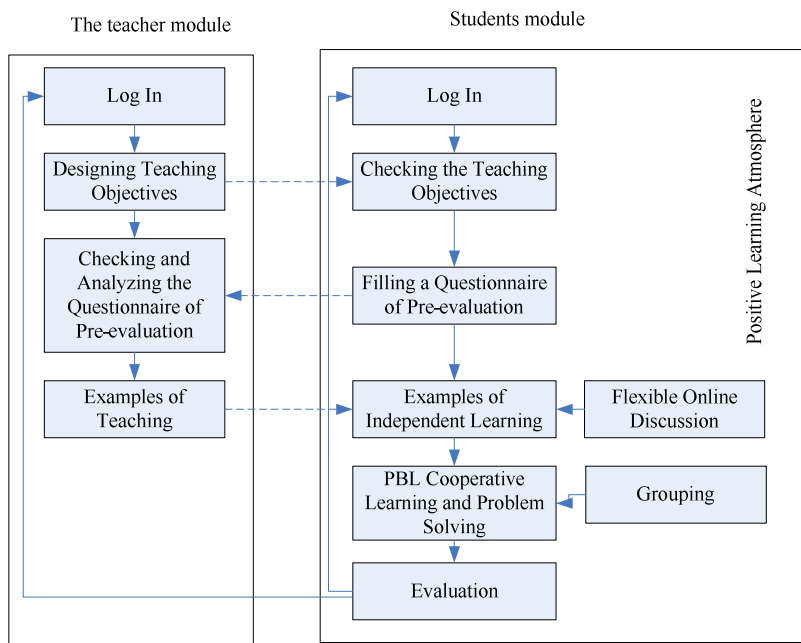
The teacher module

Log In

Designing Teaching Objectives

Checking and Analyzing the Questionnaire of Pre-evaluation

Examples of Teaching

Students module

Log In

Checking the Teaching Objectives

Filling a Questionnaire of Pre-evaluation

Examples of Independent Learning

PBL Cooperative Learning and Problem Solving

Evaluation

Flexible Online Discussion

Grouping

Positive Learning Atmosphere